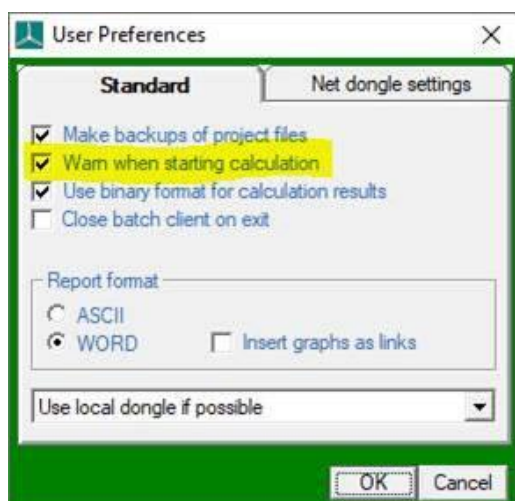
User Preferences

Standard

Net dongle settings

Make backups of project files
Warn when starting calculation
Use binary format for calculation results
Close batch client on exit

Report format
ASCII
WORD
Insert graphs as links

Use local dongle if possible

OK
Cancel